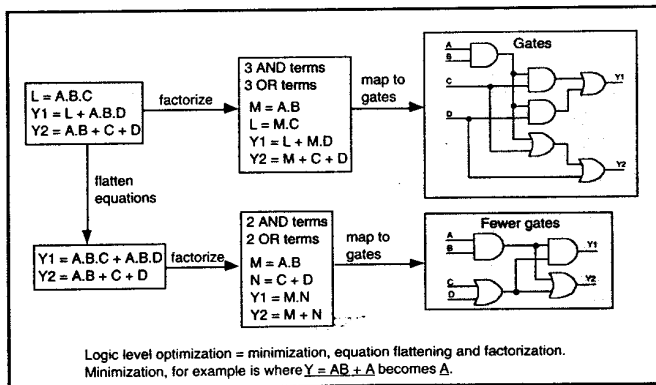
L = A.B.C
Y1 = L + A.B.D
Y2 = A.B + C + D

factorize

3 AND terms
3 OR terms
M = A.B
L = M.C
Y1 = L + M.D
Y2 = M + C + D

map to gates

Gates

A
B
C
D
Y1
Y2

flatten equations

Y1 = A.B.C + A.B.D
Y2 = A.B + C + D

factorize

2 AND terms
2 OR terms
M = A.B
N = C + D
Y1 = M.N
Y2 = M + N

map to gates

Fewer gates

A
B
C
D
Y1
Y2

Logic level optimization = minimization, equation flattening and factorization.
Minimization, for example is where Y = AB + A becomes A.